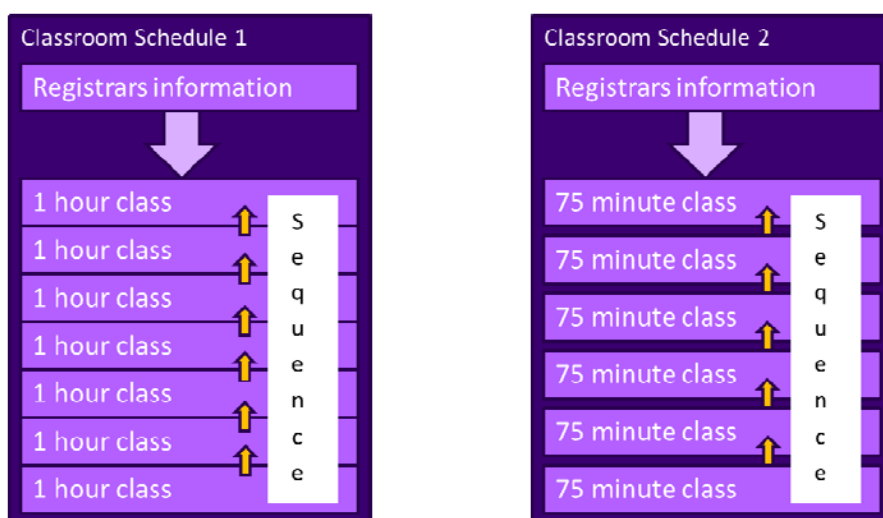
Classroom Schedule 1

Registrars information

1 hour class
1 hour class
1 hour class
1 hour class
1 hour class
1 hour class
1 hour class

S e q u e n c e

Classroom Schedule 2

Registrars information

75 minute class
75 minute class
75 minute class
75 minute class
75 minute class
75 minute class

S e q u e n c e